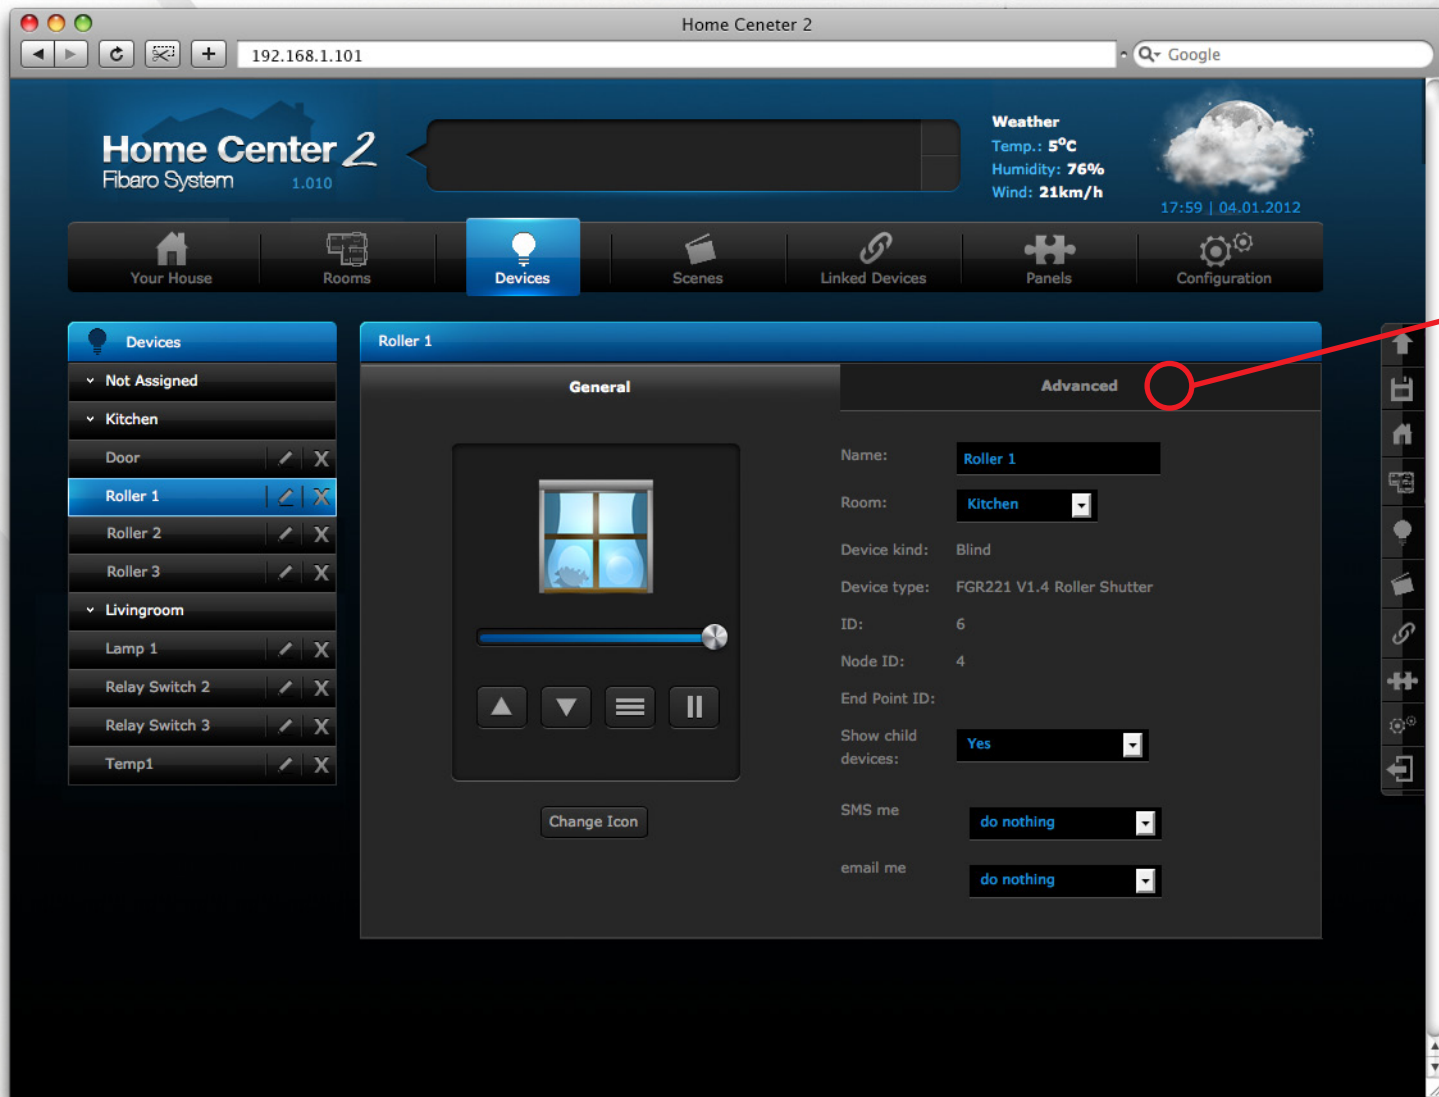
Home Ceneter 2

192.168.1.101

Google

Home Center 2
Fibaro System 1.010

Weather
Temp.: 5°C
Humidity: 76%
Wind: 21km/h

17:59 | 04.01.2012

Your House
Rooms
Devices
Scenes
Linked Devices
Panels
Configuration

Devices
Not Assigned
Kitchen
Door
Roller 1
Roller 2
Roller 3
Livingroom
Lamp 1
Relay Switch 2
Relay Switch 3
Temp1

Roller 1

General

Advanced

Change Icon

Name: Roller 1
Room: Kitchen
Device kind: Blind
Device type: FGR221 V1.4 Roller Shutter
ID: 6
Node ID: 4
End Point ID:
Show child devices: Yes
SMS me do nothing
email me do nothing